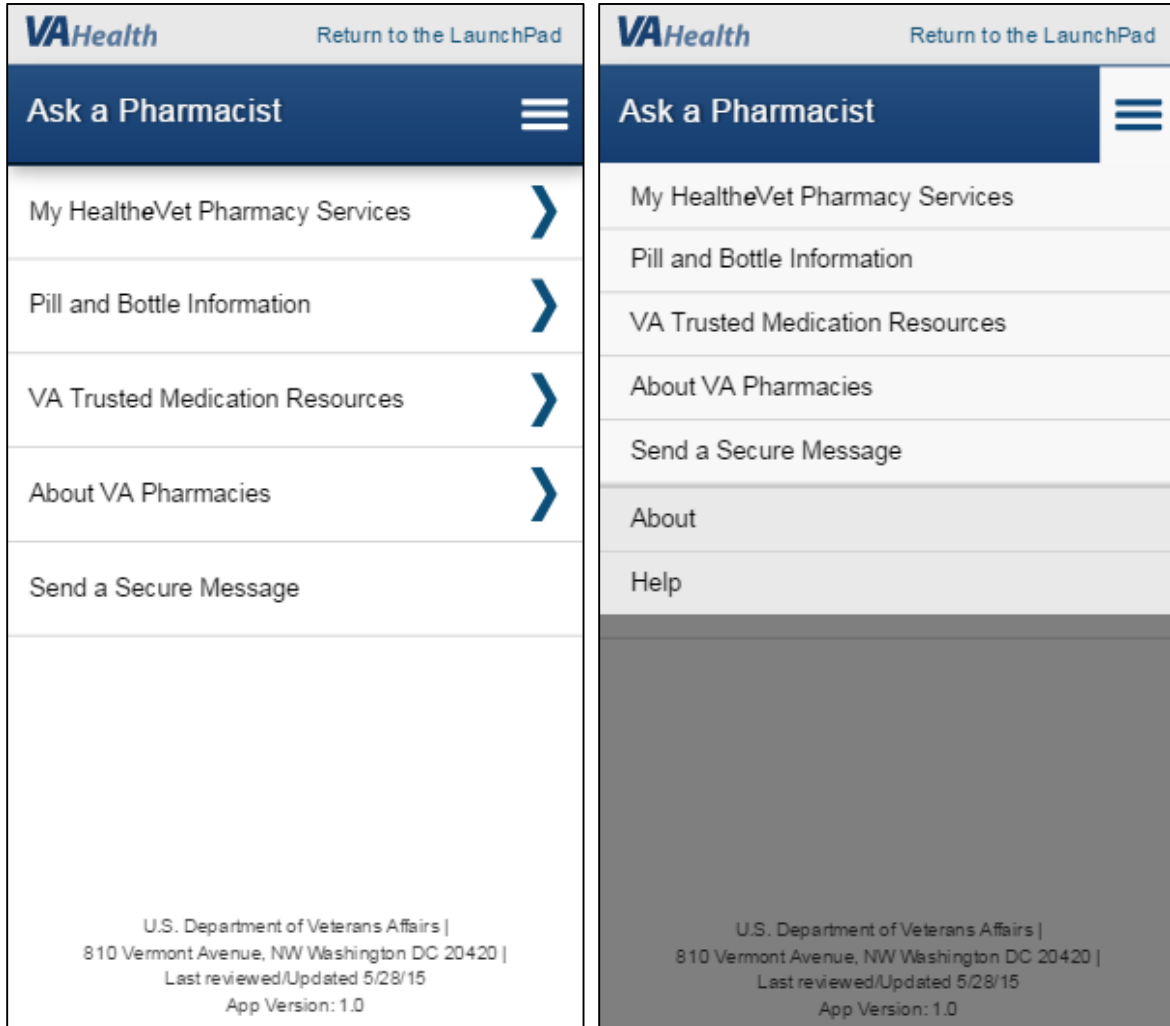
VAHealth
Return to the LaunchPad

Ask a Pharmacist

My HealtheVet Pharmacy Services

Pill and Bottle Information

VA Trusted Medication Resources

About VA Pharmacies

Send a Secure Message

U.S. Department of Veterans Affairs | 810 Vermont Avenue, NW Washington DC 20420 | Last reviewed/Updated 5/28/15 App Version: 1.0

VAHealth
Return to the LaunchPad

Ask a Pharmacist

My HealtheVet Pharmacy Services

Pill and Bottle Information

VA Trusted Medication Resources

About VA Pharmacies

Send a Secure Message

About

Help

U.S. Department of Veterans Affairs | 810 Vermont Avenue, NW Washington DC 20420 | Last reviewed/Updated 5/28/15 App Version: 1.0